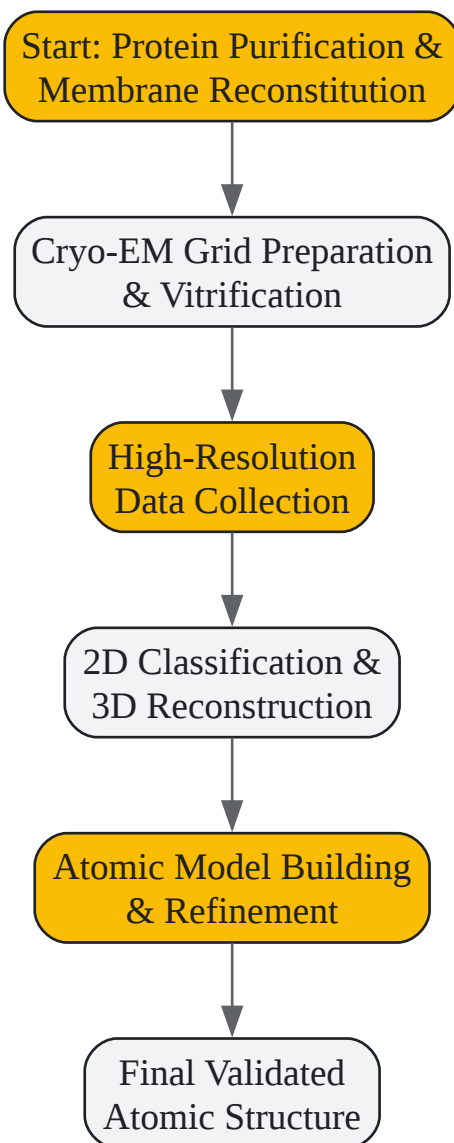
Start: Protein Purification & Membrane Reconstitution

Cryo-EM Grid Preparation & Vitrification

High-Resolution Data Collection

2D Classification & 3D Reconstruction

Atomic Model Building & Refinement

Final Validated Atomic Structure